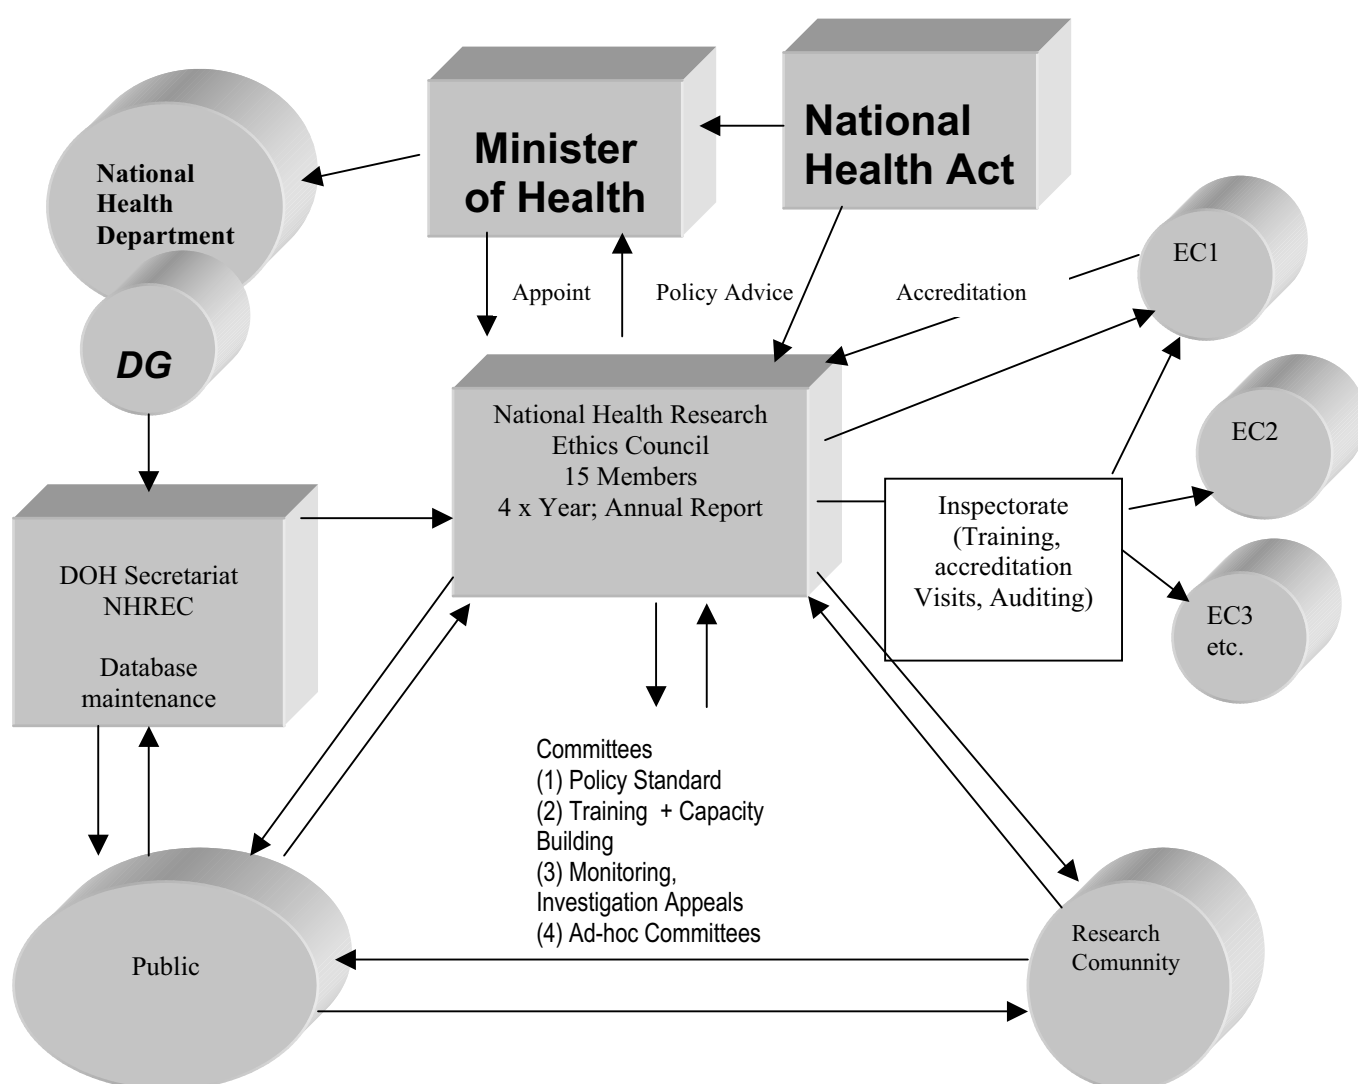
Minister of Health

National Health Act

National Health Department

DG

Appoint

Policy Advice

Accreditation

EC1

National Health Research Ethics Council
15 Members
4 x Year; Annual Report

EC2

Inspectorate (Training, accreditation Visits, Auditing)

EC3 etc.

DOH Secretariat NHREC

Database maintenance

Committees
(1) Policy Standard
(2) Training + Capacity Building
(3) Monitoring, Investigation Appeals
(4) Ad-hoc Committees

Public

Research Comunnity